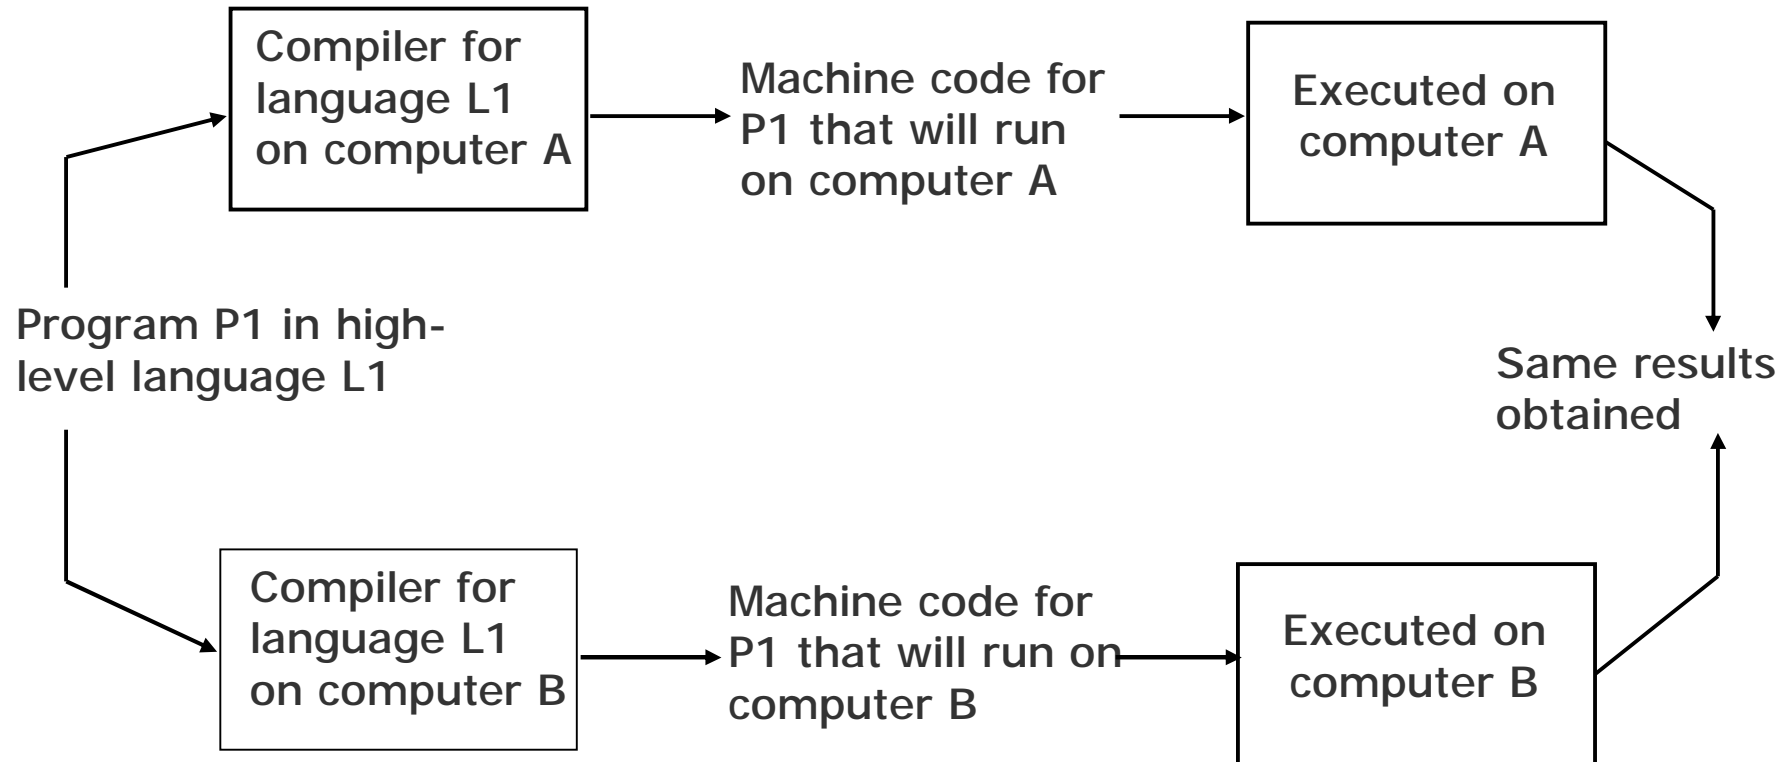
Compiler for language L1 on computer A

Machine code for P1 that will run on computer A

Executed on computer A

Program P1 in high-level language L1

Same results obtained

Compiler for language L1 on computer B

Machine code for P1 that will run on computer B

Executed on computer B